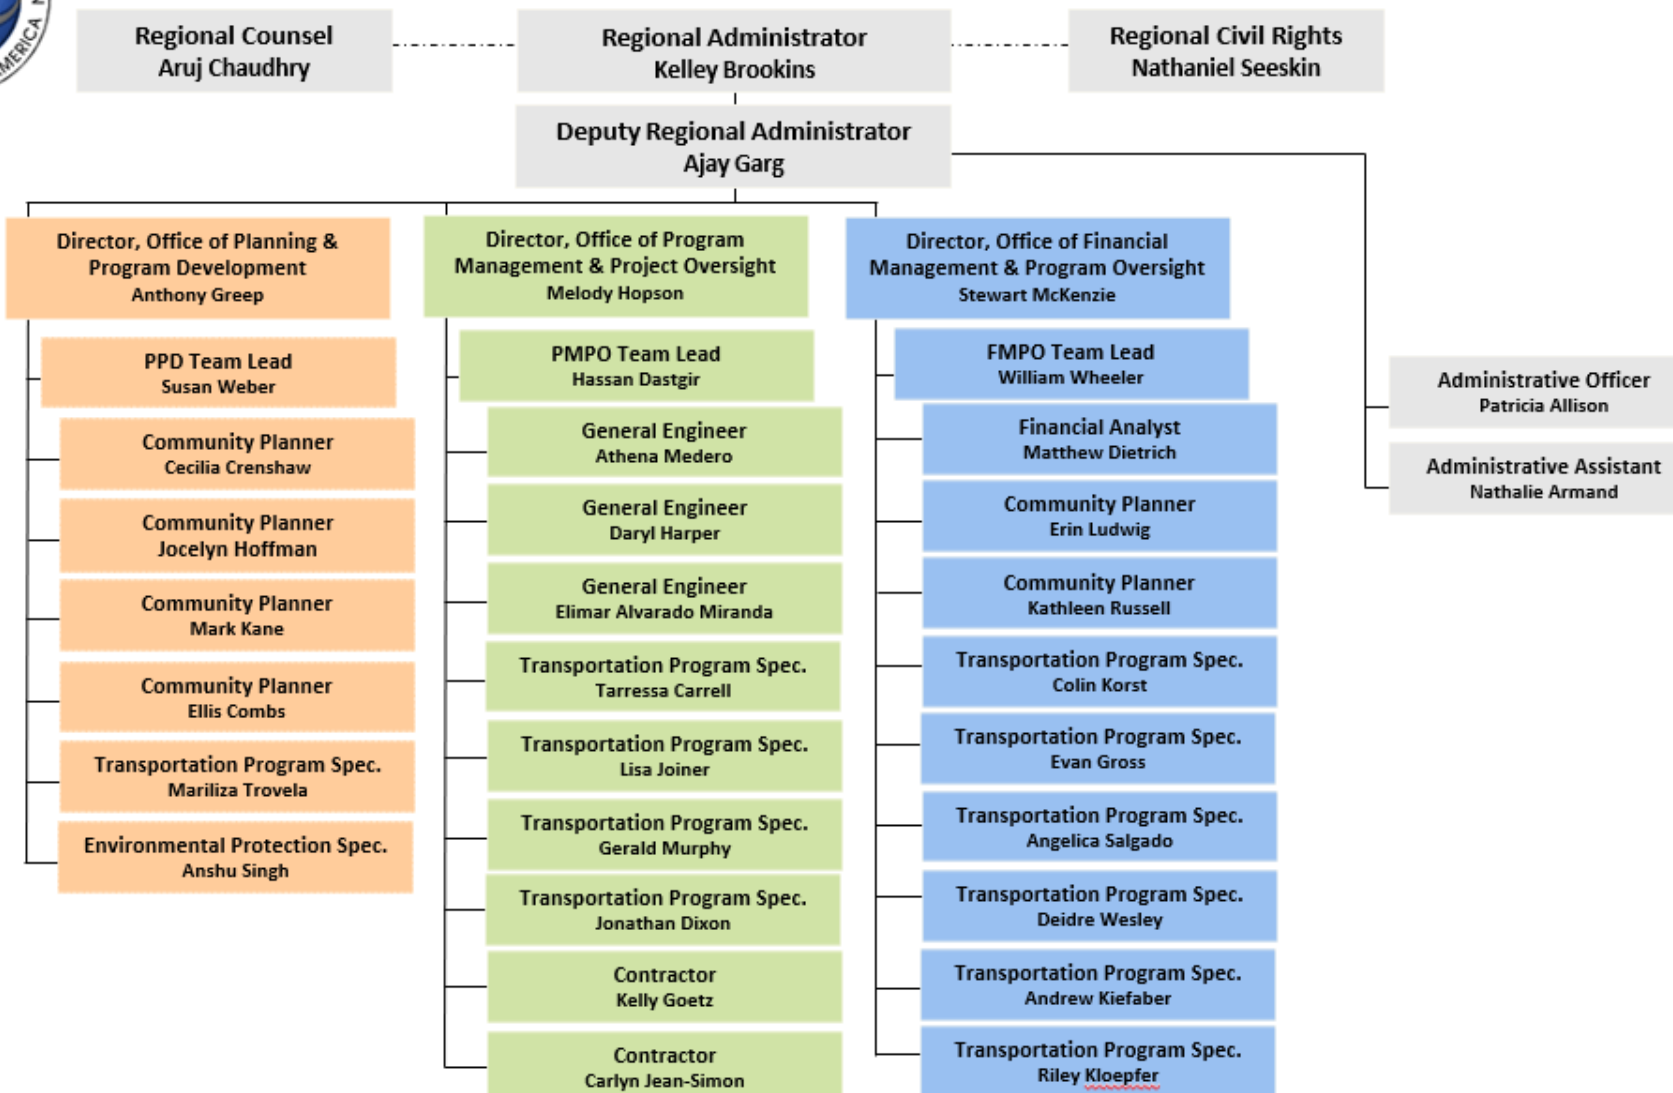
AMERICA

Regional Counsel
Aruj Chaudhry

Regional Administrator
Kelley Brookins

Regional Civil Rights
Nathaniel Seeskin

Deputy Regional Administrator
Ajay Garg

Director, Office of Planning & Program Development
Anthony Greep

PPD Team Lead
Susan Weber

Community Planner
Cecilia Crenshaw

Community Planner
Jocelyn Hoffman

Community Planner
Mark Kane

Community Planner
Ellis Combs

Transportation Program Spec.
Mariliza Trovela

Environmental Protection Spec.
Anshu Singh

Director, Office of Program Management & Project Oversight
Melody Hopson

PMPO Team Lead
Hassan Dastgir

General Engineer
Athena Medero

General Engineer
Daryl Harper

General Engineer
Elimar Alvarado Miranda

Transportation Program Spec.
Tarressa Carrell

Transportation Program Spec.
Lisa Joiner

Transportation Program Spec.
Gerald Murphy

Transportation Program Spec.
Jonathan Dixon

Contractor
Kelly Goetz

Contractor
Carlyn Jean-Simon

Director, Office of Financial Management & Program Oversight
Stewart McKenzie

FMPO Team Lead
William Wheeler

Financial Analyst
Matthew Dietrich

Community Planner
Erin Ludwig

Community Planner
Kathleen Russell

Transportation Program Spec.
Colin Korst

Transportation Program Spec.
Evan Gross

Transportation Program Spec.
Angelica Salgado

Transportation Program Spec.
Deidre Wesley

Transportation Program Spec.
Andrew Kiefaber

Transportation Program Spec.
Riley Kloepfer

Administrative Officer
Patricia Allison

Administrative Assistant
Nathalie Armand